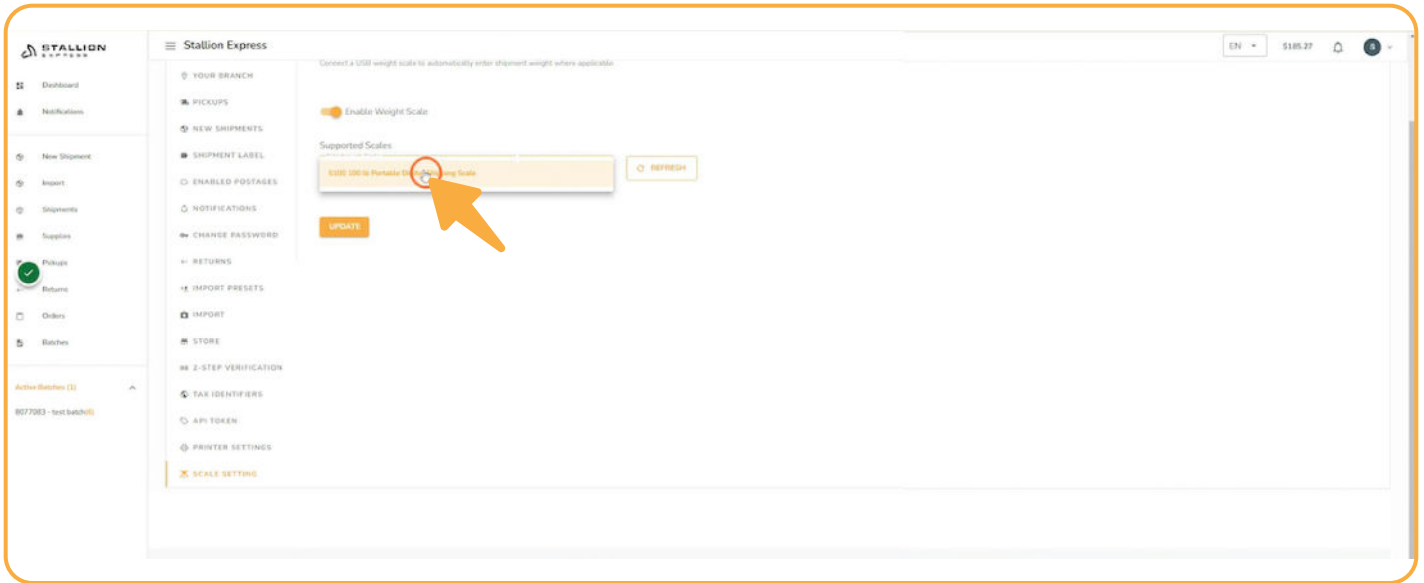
STALLION EXPRESS

Stallion Express

EN

$185.27

S

Dashboard
Notifications

New Shipment
Import
Shipments
Supplies
Pickups
Returns
Orders
Batches

Active Batches (1)

8077083 - test batch(0)

YOUR BRANCH
PICKUPS
NEW SHIPMENTS
SHIPMENT LABEL
ENABLED POSTAGES
NOTIFICATIONS
CHANGE PASSWORD
RETURNS
IMPORT PRESETS
IMPORT
STORE
2-STEP VERIFICATION
TAX IDENTIFIERS
API TOKEN
PRINTER SETTINGS
SCALE SETTING

Connect a USB weight scale to automatically enter shipment weight where applicable.

Enable Weight Scale

Supported Scales

S100 100 lb Portable D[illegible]ng Scale

REFRESH

UPDATE